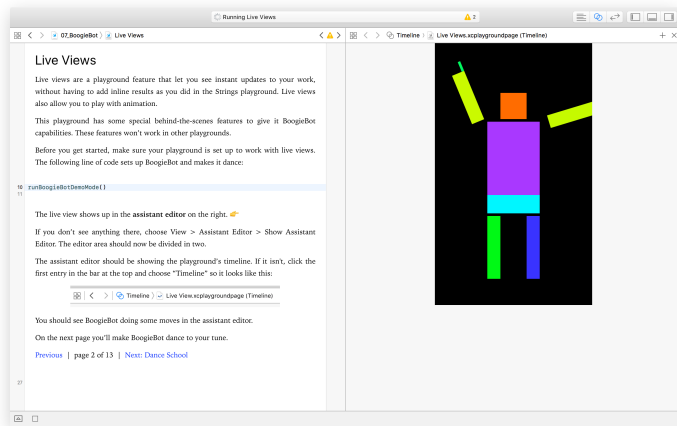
Running Live Views

⚠ 2

07_BoogieBot 〉 Live Views

Timeline 〉 Live Views.xcplaygroundpage (Timeline)

Live Views

Live views are a playground feature that let you see instant updates to your work, without having to add inline results as you did in the Strings playground. Live views also allow you to play with animation.

This playground has some special behind-the-scenes features to give it BoogieBot capabilities. These features won't work in other playgrounds.

Before you get started, make sure your playground is set up to work with live views. The following line of code sets up BoogieBot and makes it dance:

10 runBoogieBotDemoMode()
11

The live view shows up in the **assistant editor** on the right.

If you don't see anything there, choose View > Assistant Editor > Show Assistant Editor. The editor area should now be divided in two.

The assistant editor should be showing the playground's timeline. If it isn't, click the first entry in the bar at the top and choose "Timeline" so it looks like this:

Timeline 〉 Live View.xcplaygroundpage (Timeline)

You should see BoogieBot doing some moves in the assistant editor.

On the next page you'll make BoogieBot dance to your tune.

Previous | page 2 of 13 | Next: Dance School

27